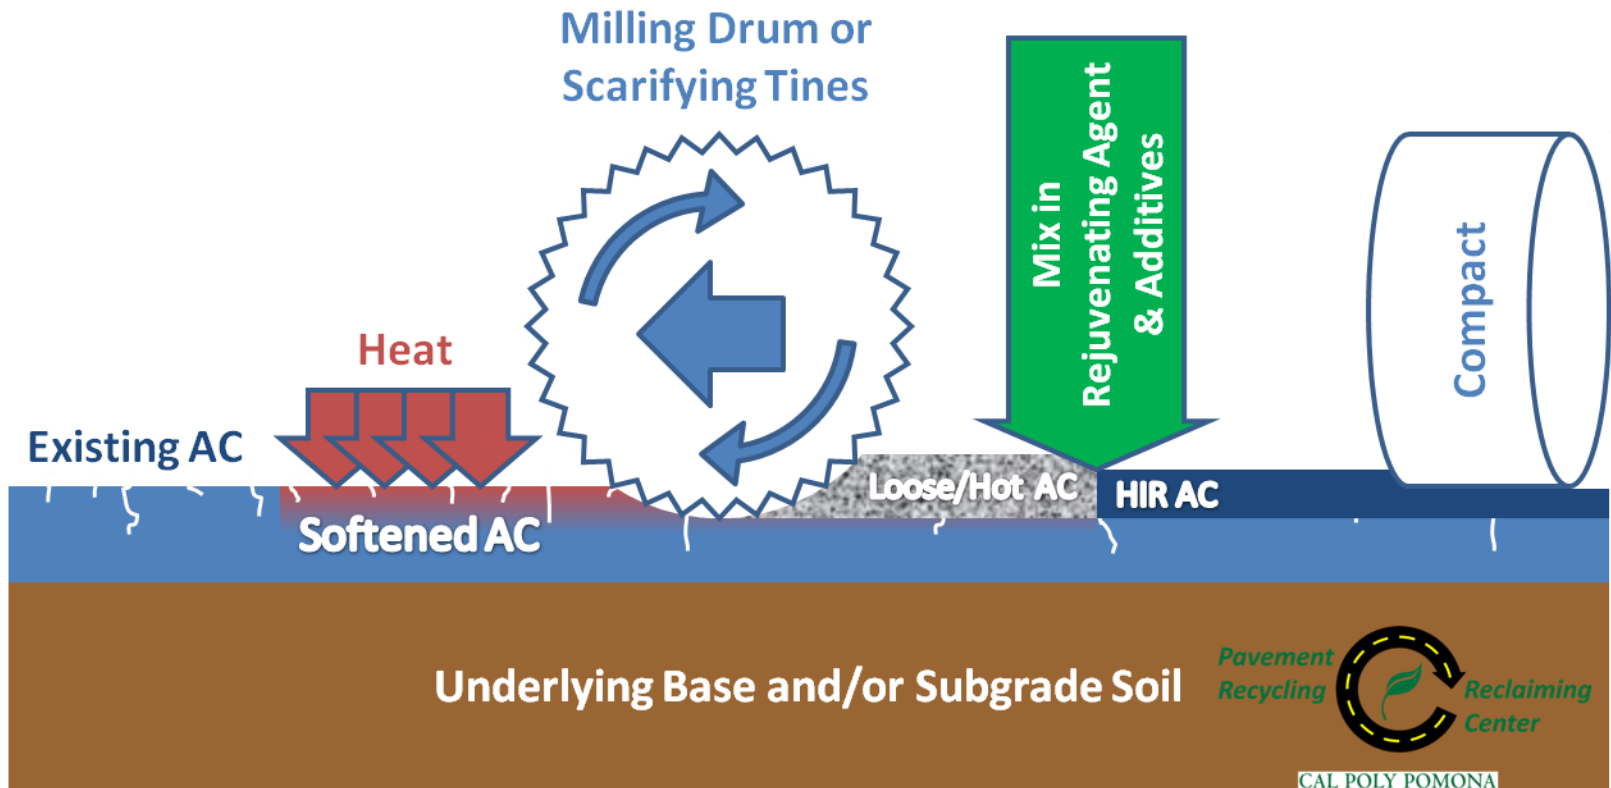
Milling Drum or Scarifying Tines

Mix in Rejuvenating Agent & Additives

Compact

Heat

Existing AC

Softened AC

Loose/Hot AC

HIR AC

Underlying Base and/or Subgrade Soil

Pavement Recycling

Reclaiming Center

CAL POLY POMONA